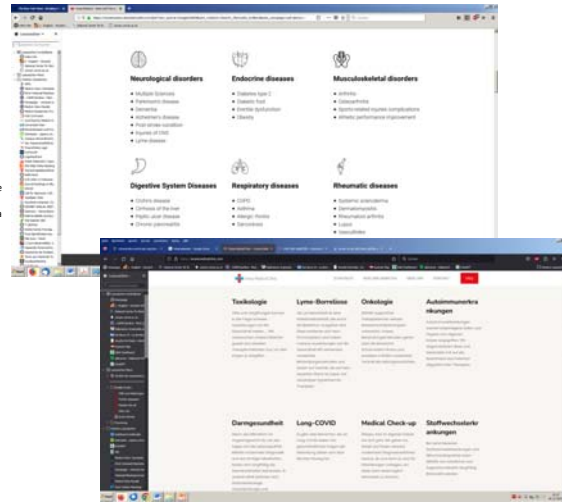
Neurological disorders
Multiple Sclerosis
Parkinson's disease
Dementia
Alzheimer's disease
Post stroke condition
Injuries of CNS
Lyme disease

Endocrine diseases
Diabetes type 2
Diabetic foot
Erectile dysfunction
Obesity

Musculoskeletal disorders
Arthritis
Osteoarthritis
Sports-related injuries complications
Athletic performance improvement

Digestive System Diseases
Crohn's disease
Cirrhosis of the liver
Peptic ulcer disease
Chronic pancreatitis

Respiratory diseases
COPD
Asthma
Allergic rhinitis
Sarcoidosis

Rheumatic diseases
Systemic scleroderma
Dermatomyositis
Rheumatoid arthritis
Lupus
Vasculitides

Toxikologie

Lyme-Borreliose

Onkologie

Autoimmunerkrankungen

Darmgesundheit

Long-COVID

Medical Check-up

Stoffwechselerkrankungen